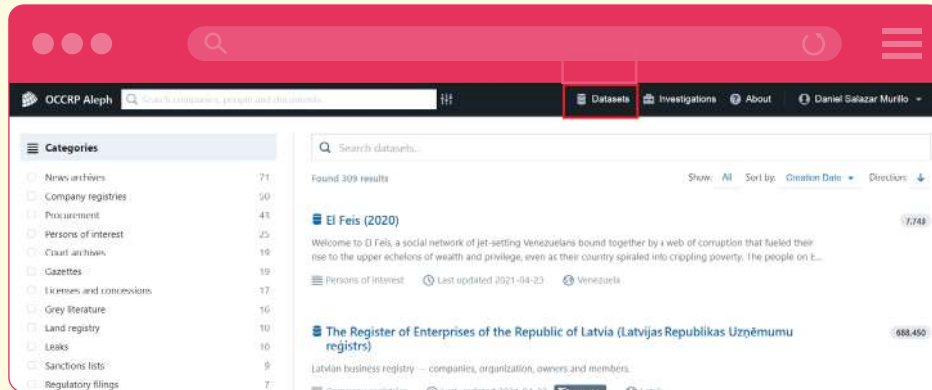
OCCRP Aleph

Search companies, people and documents

Datasets

Investigations

About

Daniel Salazar Murillo

Categories

News archives 71

Company registries 50

Procurement 43

Persons of interest 25

Court archives 19

Gazettes 19

Licenses and concessions 17

Grey literature 16

Land registry 10

Leaks 10

Sanctions lists 9

Regulatory filings 7

Search datasets...

Found 309 results

Show: All Sort by: Creation Date Direction:

El Feis (2020) 7,743

Welcome to El Feis, a social network of jet-setting Venezuelans bound together by a web of corruption that fueled their rise to the upper echelons of wealth and privilege, even as their country spiraled into crippling poverty. The people on E...

Persons of interest Last updated 2021-04-23 Venezuela

The Register of Enterprises of the Republic of Latvia (Latvijas Republikas Uzņēmumu reģistrs) 688,450

Latvian business registry — companies, organization, owners and members.

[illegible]